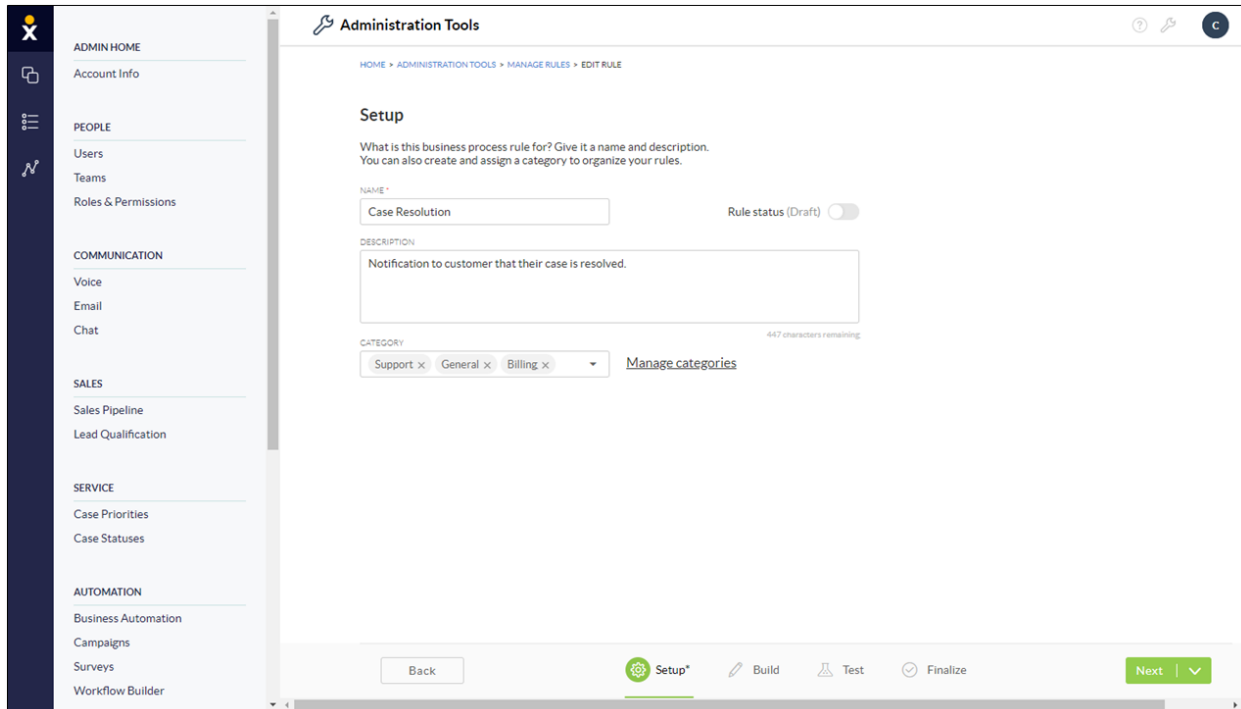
ADMIN HOME
Account Info

PEOPLE
Users
Teams
Roles & Permissions

COMMUNICATION
Voice
Email
Chat

SALES
Sales Pipeline
Lead Qualification

SERVICE
Case Priorities
Case Statuses

AUTOMATION
Business Automation
Campaigns
Surveys
Workflow Builder

Administration Tools

C

HOME > ADMINISTRATION TOOLS > MANAGE RULES > EDIT RULE

Setup

What is this business process rule for? Give it a name and description.
You can also create and assign a category to organize your rules.

NAME *
Case Resolution

Rule status (Draft)

DESCRIPTION
Notification to customer that their case is resolved.

447 characters remaining

CATEGORY
Support × General × Billing ×

Manage categories

Back

Setup* Build Test Finalize

Next